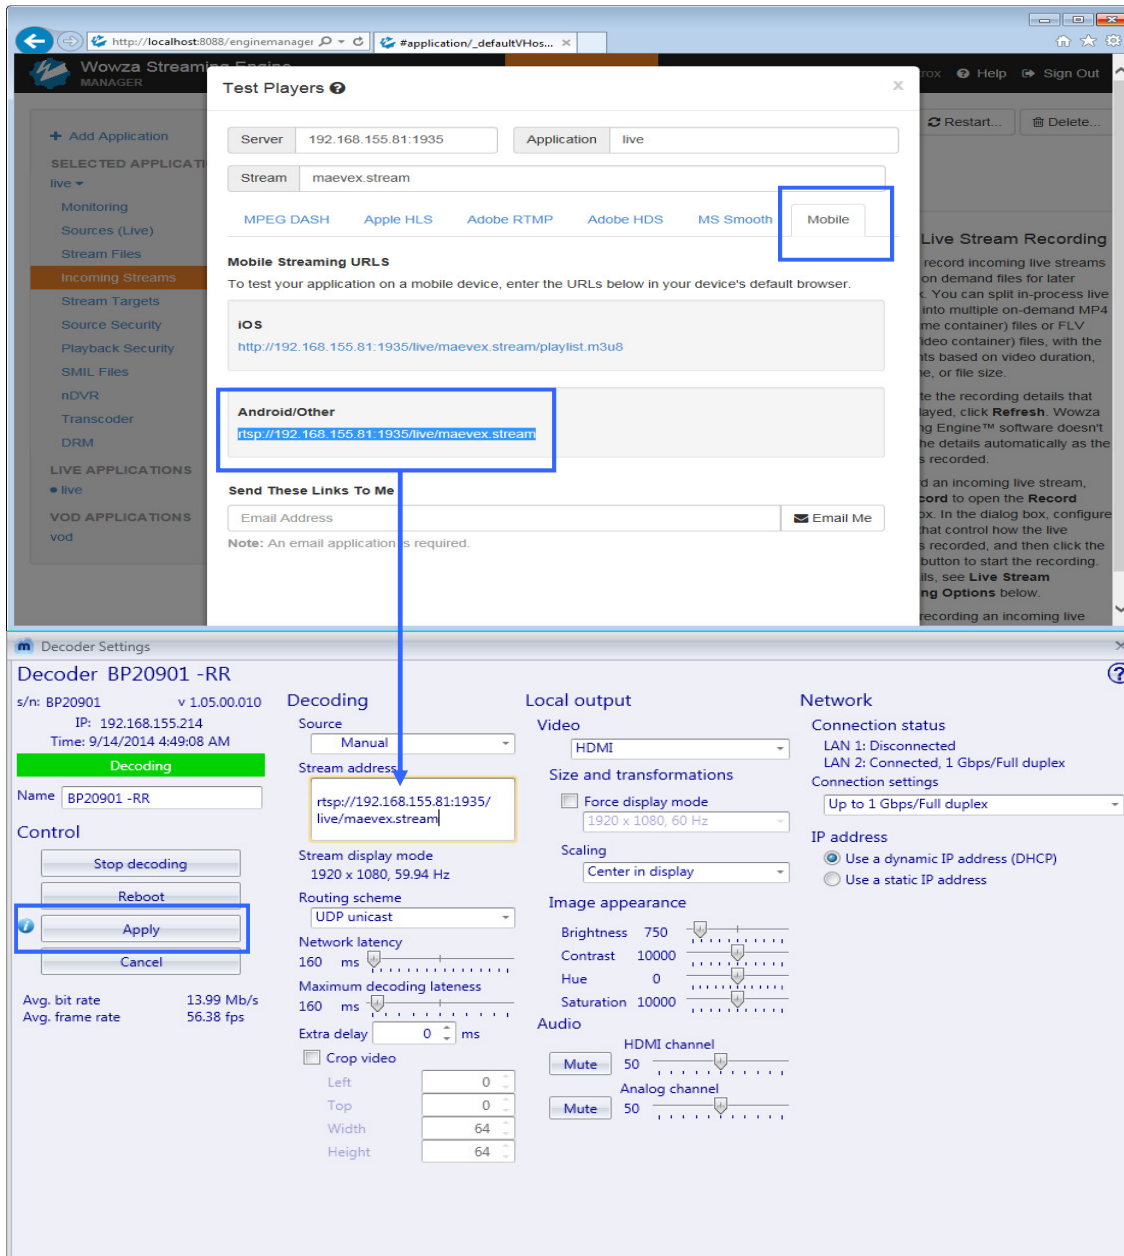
http://localhost:8088/enginemanager
#application/_defaultVHos...

Wowza Streaming Engine MANAGER

rox Help Sign Out

Add Application
SELECTED APPLICATI
live
Monitoring
Sources (Live)
Stream Files
Incoming Streams
Stream Targets
Source Security
Playback Security
SMIL Files
nDVR
Transcoder
DRM
LIVE APPLICATIONS
• live
VOD APPLICATIONS
vod

Restart... Delete...

Live Stream Recording
record incoming live streams on demand files for later . You can split in-process live into multiple on-demand MP4 me container) files or FLV deo container) files, with the ts based on video duration, e, or file size.

te the recording details that ayed, click Refresh. Wowza ng Engine™ software doesn't he details automatically as the s recorded.

d an incoming live stream, cord to open the Record ox. In the dialog box, configure hat control how the live s recorded, and then click the button to start the recording. ils, see Live Stream ng Options below.

recording an incoming live

Test Players

Server 192.168.155.81:1935
Application live
Stream maevex.stream

MPEG DASH Apple HLS Adobe RTMP Adobe HDS MS Smooth Mobile

Mobile Streaming URLS
To test your application on a mobile device, enter the URLs below in your device's default browser.

iOS
http://192.168.155.81:1935/live/maevex.stream/playlist.m3u8

Android/Other
rtsp://192.168.155.81:1935/live/maevex.stream

Send These Links To Me
Email Address
Email Me
Note: An email application is required.

Decoder Settings

Decoder BP20901 -RR
s/n: BP20901 v 1.05.00.010
IP: 192.168.155.214
Time: 9/14/2014 4:49:08 AM
Decoding
Name BP20901 -RR
Control
Stop decoding
Reboot
Apply
Cancel
Avg. bit rate 13.99 Mb/s
Avg. frame rate 56.38 fps

Decoding
Source
Manual
Stream address
rtsp://192.168.155.81:1935/live/maevex.stream
Stream display mode
1920 x 1080, 59.94 Hz
Routing scheme
UDP unicast
Network latency
160 ms
Maximum decoding lateness
160 ms
Extra delay 0 ms
Crop video
Left 0
Top 0
Width 64
Height 64

Local output
Video
HDMI
Size and transformations
Force display mode
1920 x 1080, 60 Hz
Scaling
Center in display
Image appearance
Brightness 750
Contrast 10000
Hue 0
Saturation 10000
Audio
HDMI channel
Mute 50
Analog channel
Mute 50

Network
Connection status
LAN 1: Disconnected
LAN 2: Connected, 1 Gbps/Full duplex
Connection settings
Up to 1 Gbps/Full duplex
IP address
Use a dynamic IP address (DHCP)
Use a static IP address